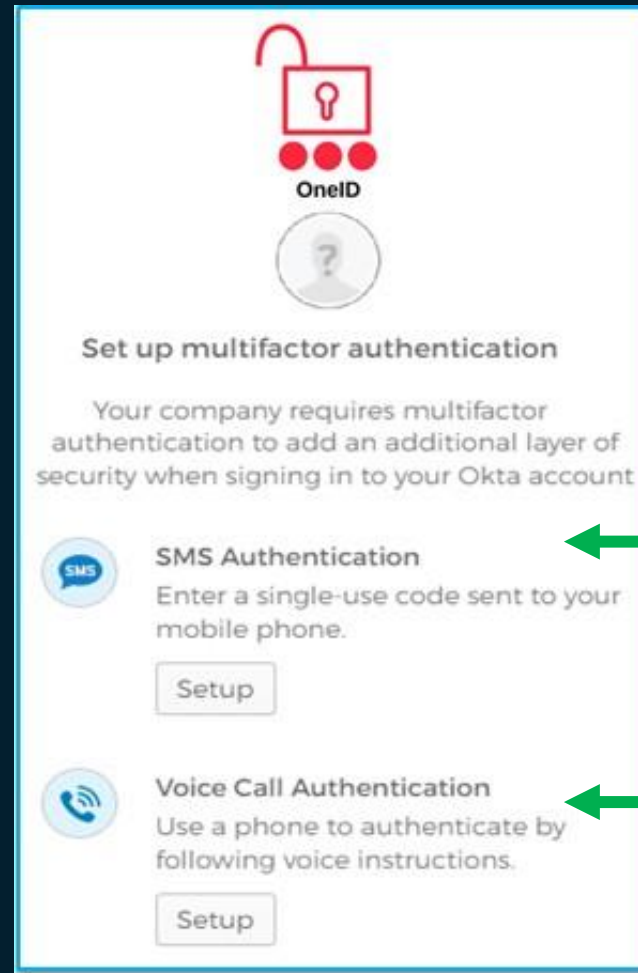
OneID

?

Set up multifactor authentication

Your company requires multifactor authentication to add an additional layer of security when signing in to your Okta account

SMS

SMS Authentication

Enter a single-use code sent to your mobile phone.

Setup

Voice Call Authentication

Use a phone to authenticate by following voice instructions.

Setup